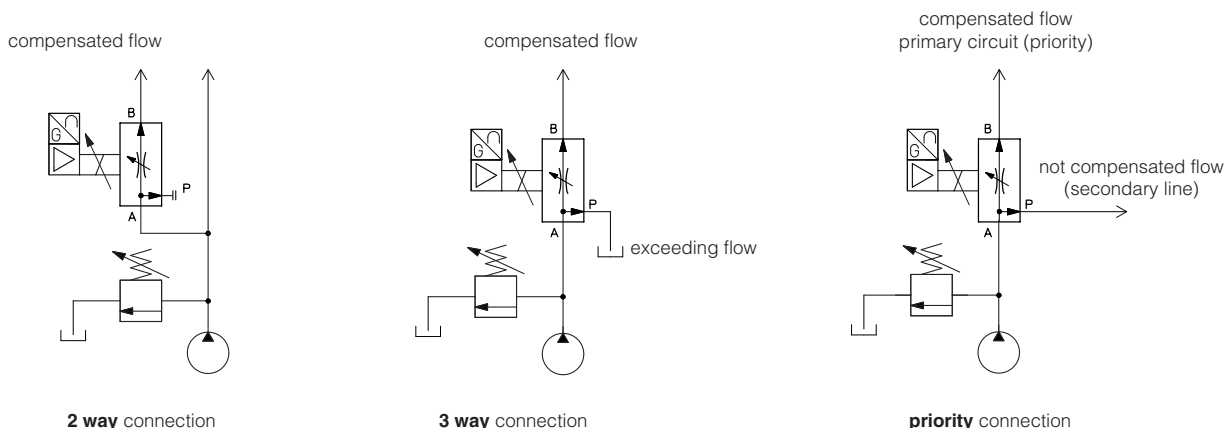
compensated flow

G

B

P

A

2 way connection

compensated flow

G

B

P

A

exceeding flow

3 way connection

compensated flow
primary circuit (priority)

G

B

not compensated flow
(secondary line)

P

A

priority connection